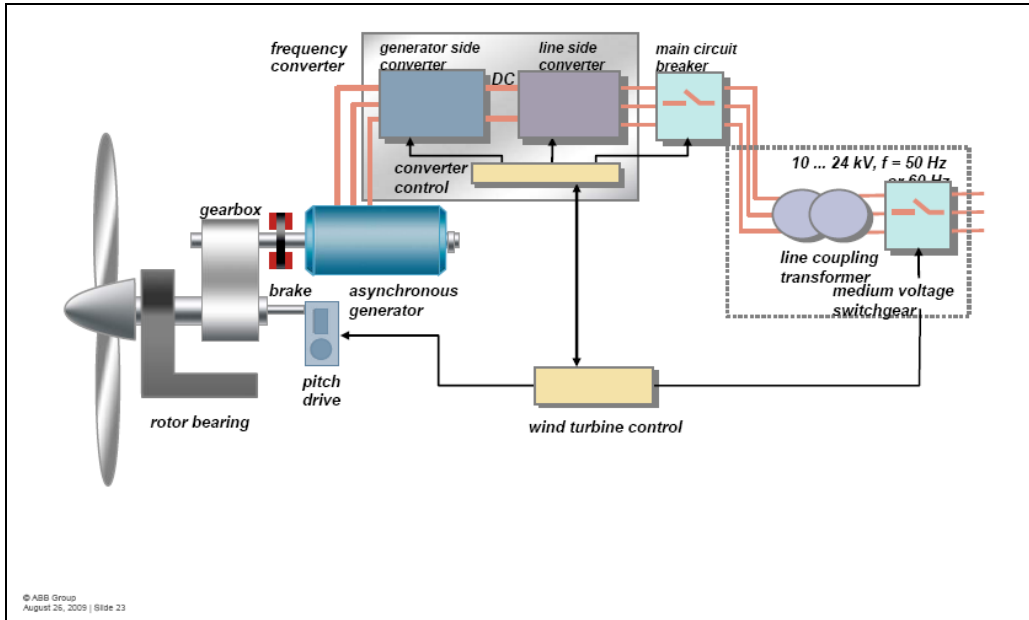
frequency converter

generator side converter

DC

line side converter

main circuit breaker

converter control

10 ... 24 kV, f = 50 Hz or 60 Hz

gearbox

brake

asynchronous generator

line coupling transformer

medium voltage switchgear

pitch drive

rotor bearing

wind turbine control

© ABB Group
August 26, 2009 | Slide 23